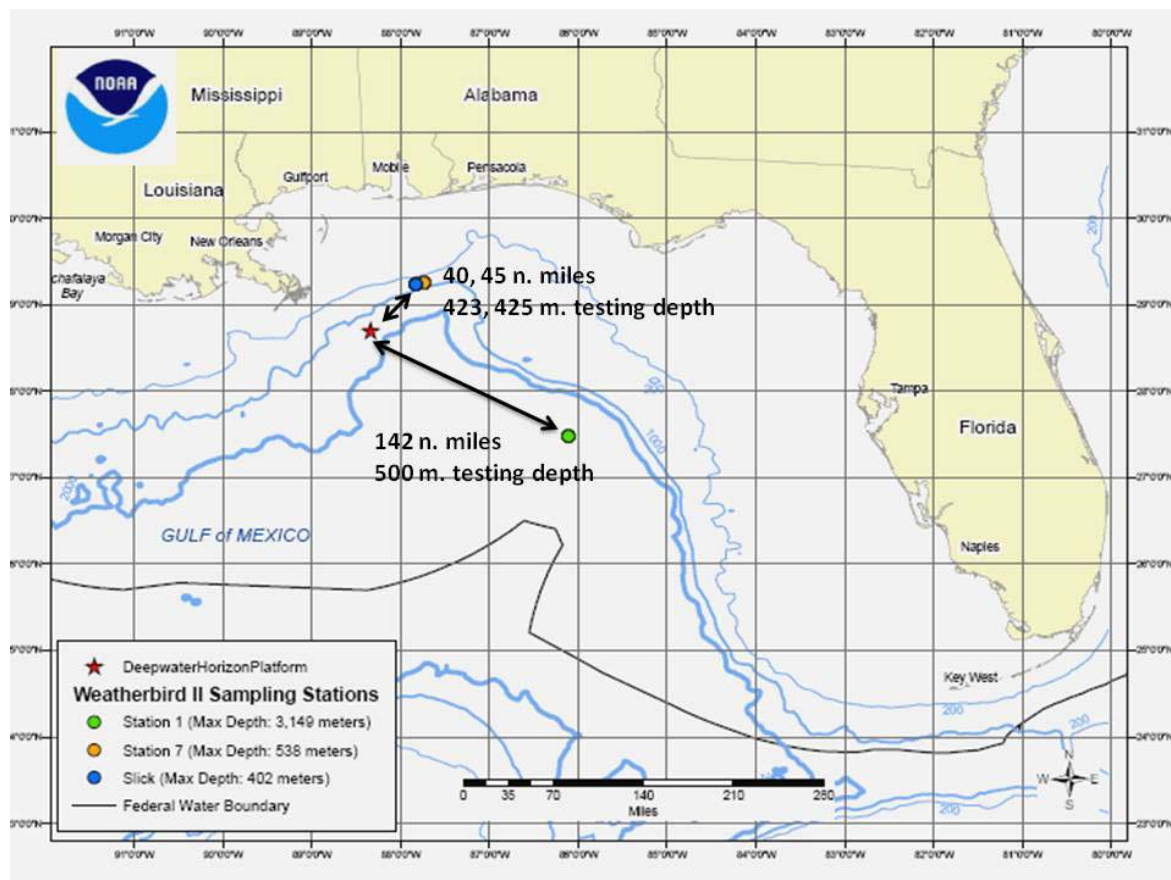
91°00'W 90°00'W 89°00'W 88°00'W 87°00'W 86°00'W 85°00'W 84°00'W 83°00'W 82°00'W 81°00'W 80°00'W

NOAA

Mississippi

Alabama

31°00'N

Louisiana

Gulfport

Mobile

Pensacola

30°00'N

Morgan City

New Orleans

chafalaya Bay

40, 45 n. miles
423, 425 m. testing depth

29°00'N

28°00'N

Tampa

Florida

142 n. miles
500 m. testing depth

1000

200

27°00'N

GULF of MEXICO

26°00'N

Naples

25°00'N

Key West

200

24°00'N

23°00'N

★ DeepwaterHorizonPlatform
Weatherbird II Sampling Stations
Station 1 (Max Depth: 3,149 meters)
Station 7 (Max Depth: 538 meters)
Slick (Max Depth: 402 meters)
Federal Water Boundary

0 35 70 140 210 280
Miles

N
W E
S